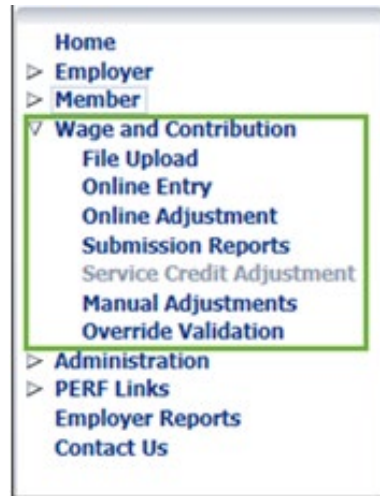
Home
▷ Employer
▷ Member
▽ Wage and Contribution
File Upload
Online Entry
Online Adjustment
Submission Reports
Service Credit Adjustment
Manual Adjustments
Override Validation
▷ Administration
▷ PERF Links
Employer Reports
Contact Us